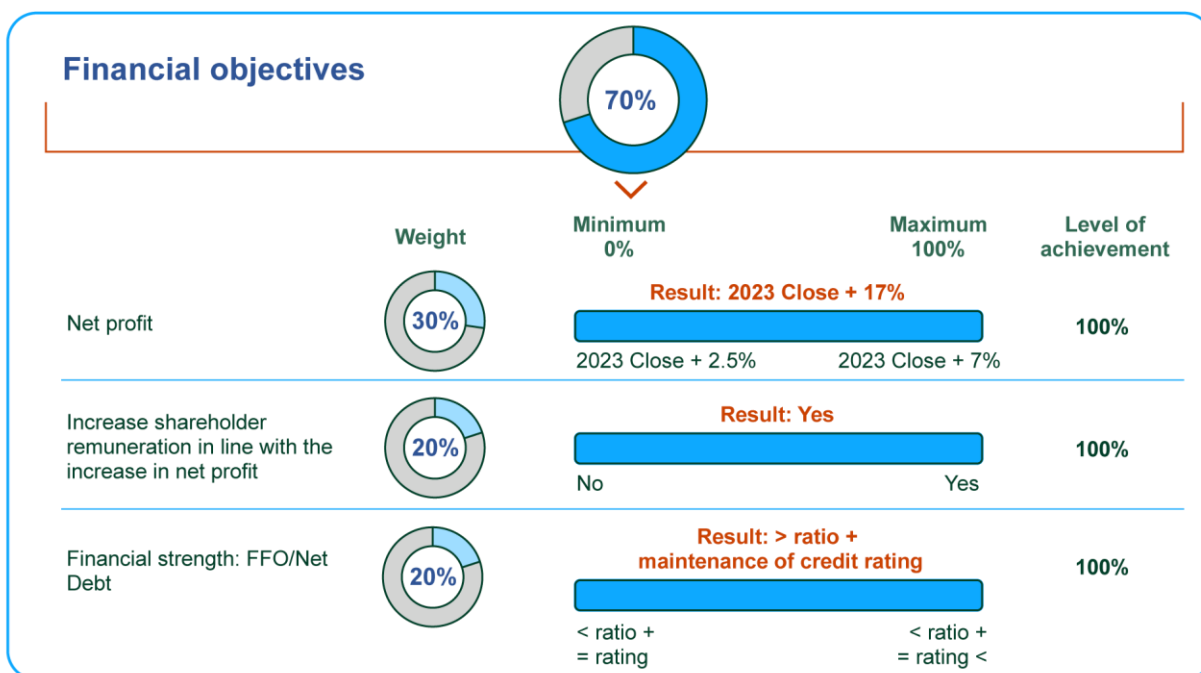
Financial objectives

70%

| | Weight | Minimum 0% | Maximum 100% | Level of achievement |
|---|---|---|---|---|
| Net profit | 30% | Result: 2023 Close + 17%<br>2023 Close + 2.5% | 2023 Close + 7% | 100% |
| Increase shareholder remuneration in line with the increase in net profit | 20% | Result: Yes<br>No | Yes | 100% |
| Financial strength: FFO/Net Debt | 20% | Result: > ratio + maintenance of credit rating<br>< ratio + = rating | < ratio + = rating < | 100% |